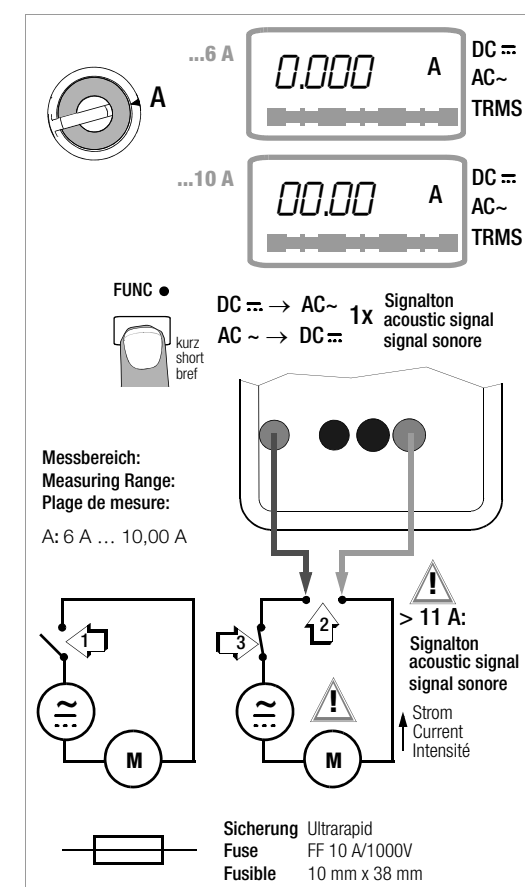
A

...6 A

0.000 A

DC ⎓
AC~
TRMS

...10 A

00.00 A

DC ⎓
AC~
TRMS

FUNC ●

kurz
short
bref

DC ⎓ → AC~
AC ~ → DC ⎓

1x

Signalton
acoustic signal
signal sonore

Messbereich:
Measuring Range:
Plage de mesure:

A: 6 A … 10,00 A

1

2

3

M

M

> 11 A:
Signalton
acoustic signal
signal sonore

Strom
Current
Intensité

Sicherung Ultrarapid
Fuse FF 10 A/1000V
Fusible 10 mm x 38 mm